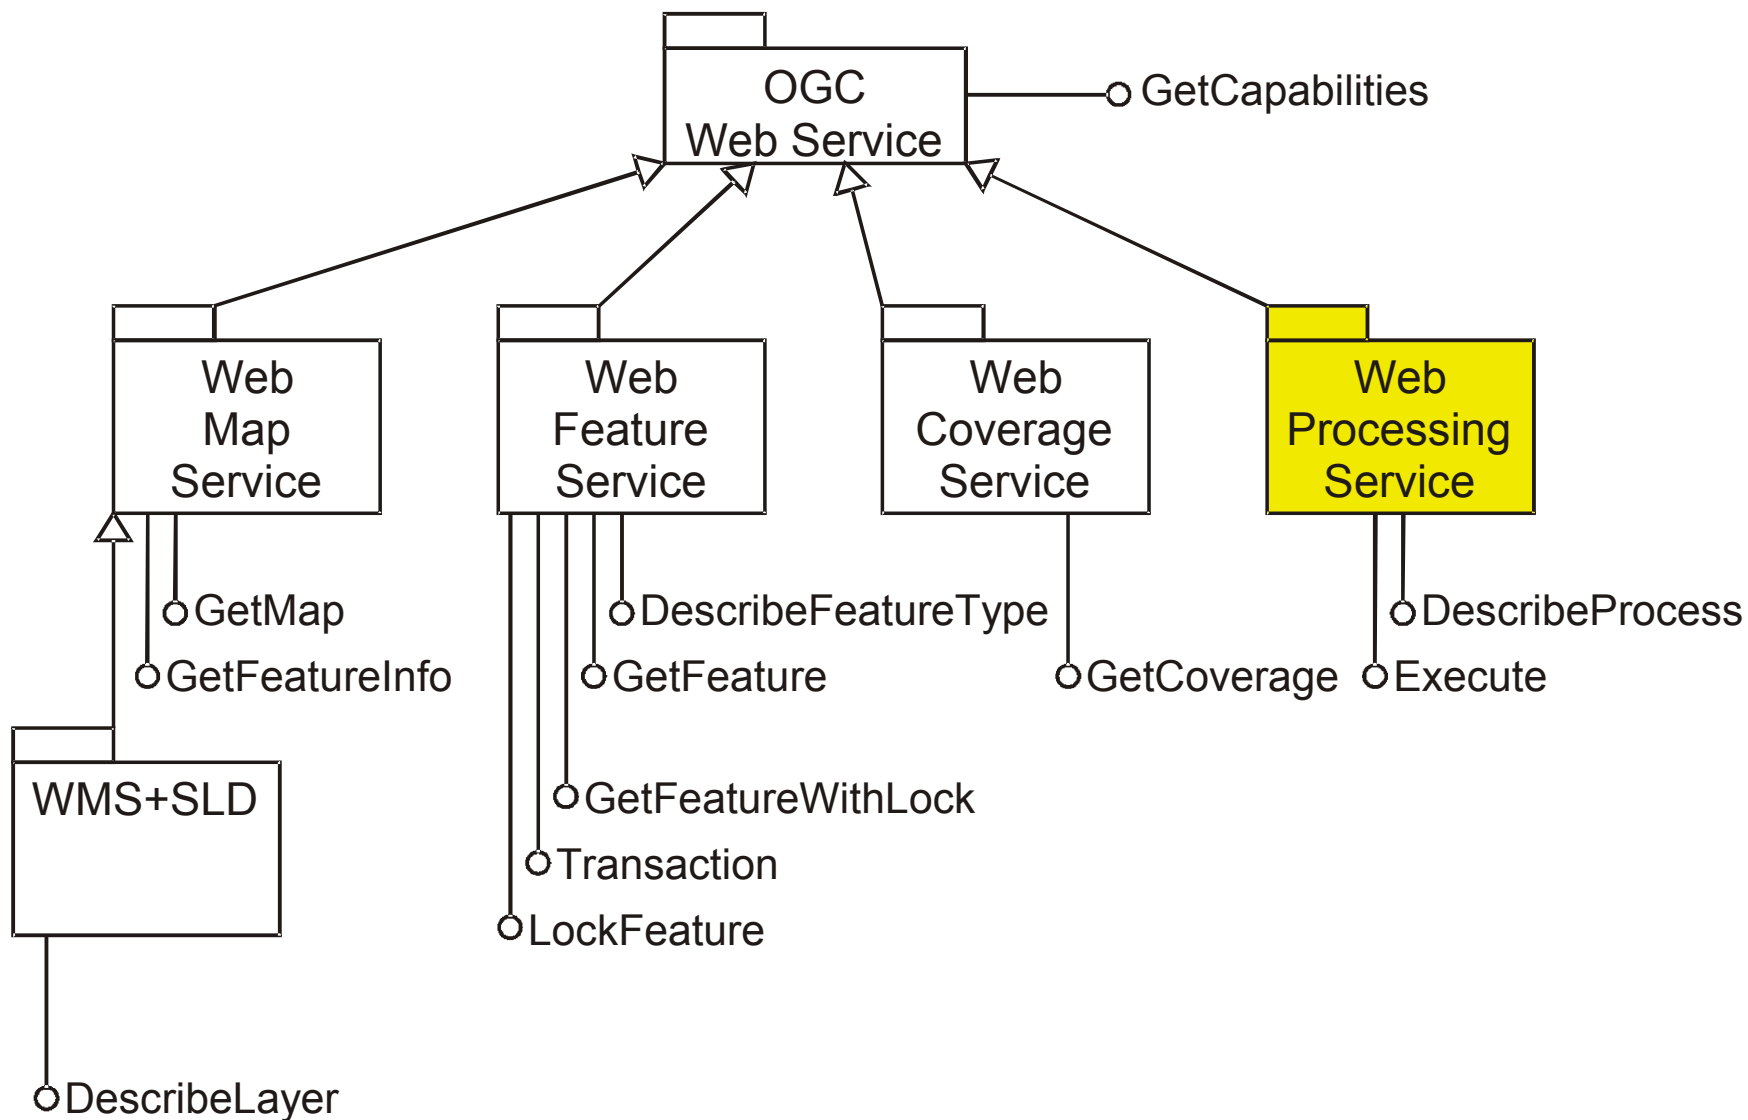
OGC
Web Service

GetCapabilities

Web
Map
Service

GetMap

GetFeatureInfo

WMS+SLD

DescribeLayer

Web
Feature
Service

DescribeFeatureType

GetFeature

GetFeatureWithLock

Transaction

LockFeature

Web
Coverage
Service

GetCoverage

Web
Processing
Service

DescribeProcess

Execute